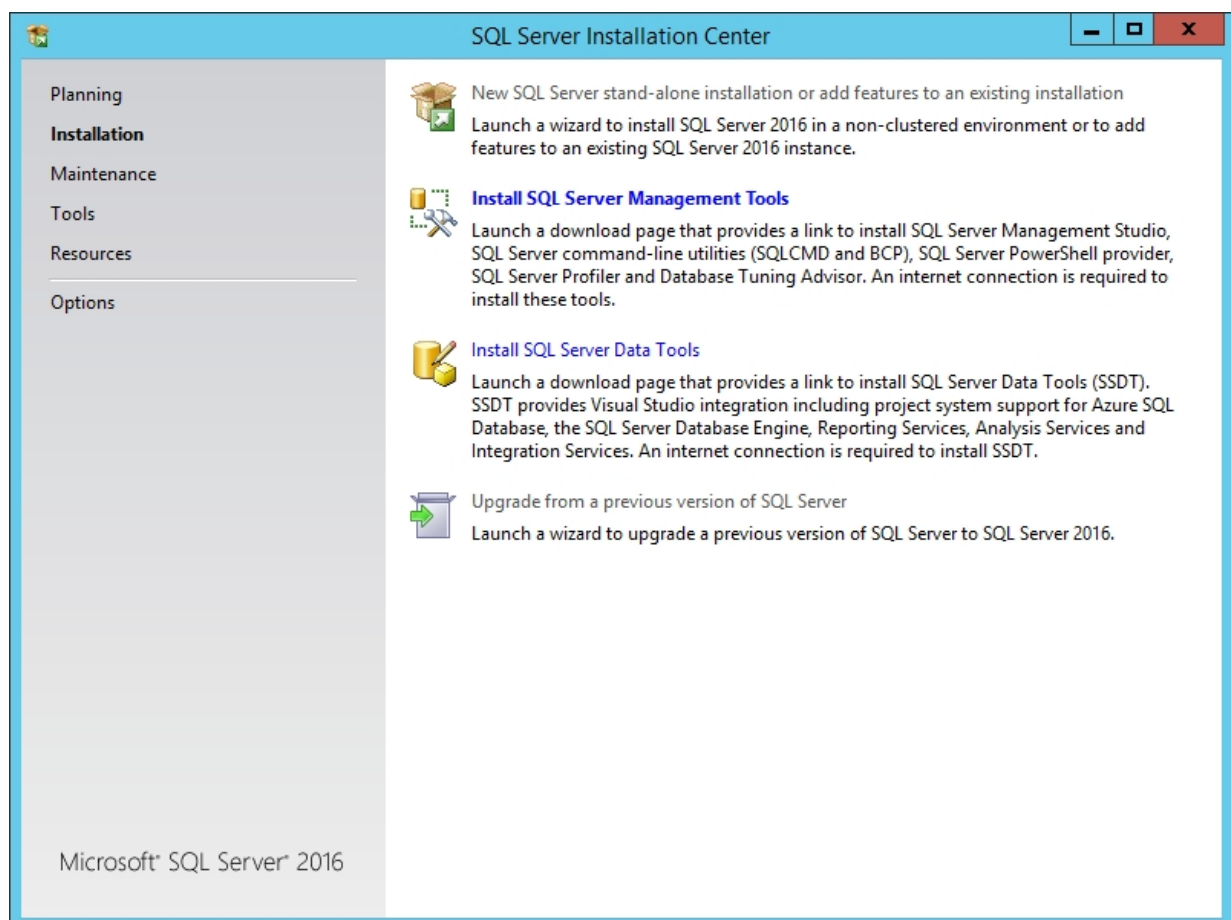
SQL Server Installation Center

Planning
Installation
Maintenance
Tools
Resources
Options

Microsoft® SQL Server® 2016

New SQL Server stand-alone installation or add features to an existing installation
Launch a wizard to install SQL Server 2016 in a non-clustered environment or to add features to an existing SQL Server 2016 instance.

Install SQL Server Management Tools
Launch a download page that provides a link to install SQL Server Management Studio, SQL Server command-line utilities (SQLCMD and BCP), SQL Server PowerShell provider, SQL Server Profiler and Database Tuning Advisor. An internet connection is required to install these tools.

Install SQL Server Data Tools
Launch a download page that provides a link to install SQL Server Data Tools (SSDT). SSDT provides Visual Studio integration including project system support for Azure SQL Database, the SQL Server Database Engine, Reporting Services, Analysis Services and Integration Services. An internet connection is required to install SSDT.

Upgrade from a previous version of SQL Server
Launch a wizard to upgrade a previous version of SQL Server to SQL Server 2016.